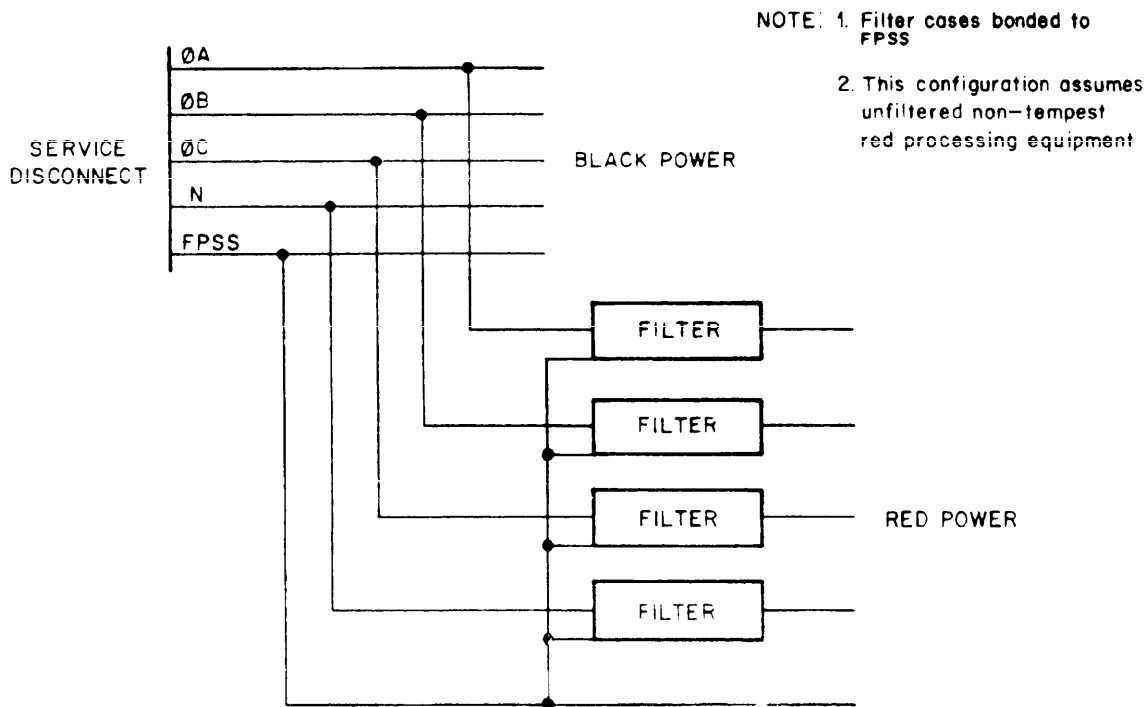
NOTE: 1. Filter cases bonded to FPSS

2. This configuration assumes unfiltered non-tempest red processing equipment

SERVICE DISCONNECT

ØA

ØB

ØC

N

FPSS

BLACK POWER

FILTER

FILTER

FILTER

FILTER

RED POWER